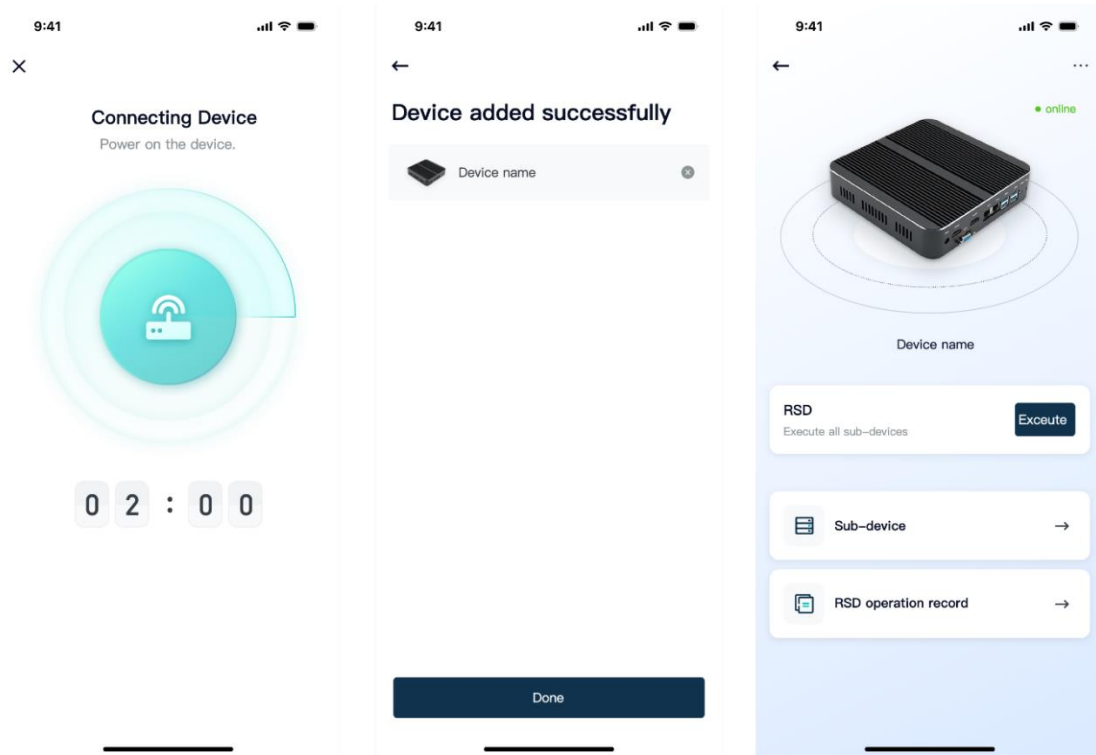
9:41

×

Connecting Device

Power on the device.

0 2 : 0 0

9:41

←

Device added successfully

Device name

Done

9:41

←

...

• online

Device name

RSD

Execute all sub-devices

Exceute

Sub-device

→

RSD operation record

→